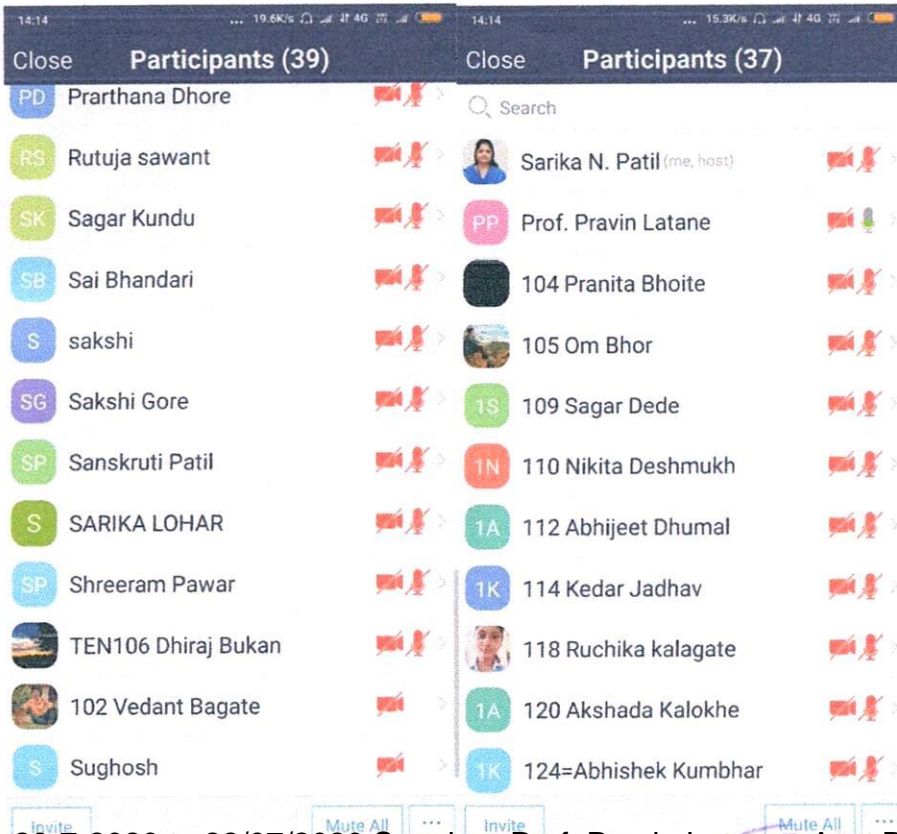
14:14 ... 19.6K/s 4G

Close Participants (39)

PD Prarthana Dhore

RS Rutuja sawant

SK Sagar Kundu

SB Sai Bhandari

S sakshi

SG Sakshi Gore

SP Sanskruti Patil

S SARIKA LOHAR

SP Shreeram Pawar

TEN106 Dhiraj Bukan

102 Vedant Bagate

S Sughosh

Invite Mute All ...

14:14 ... 15.3K/s 4G

Close Participants (37)

Search

Sarika N. Patil (me, host)

PP Prof. Pravin Latane

104 Pranita Bhoite

105 Om Bhor

1S 109 Sagar Dede

1N 110 Nikita Deshmukh

1A 112 Abhijeet Dhumal

1K 114 Kedar Jadhav

118 Ruchika kalagate

1A 120 Akshada Kalokhe

1K 124=Abhishek Kumbhar

Invite Mute All ...

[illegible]